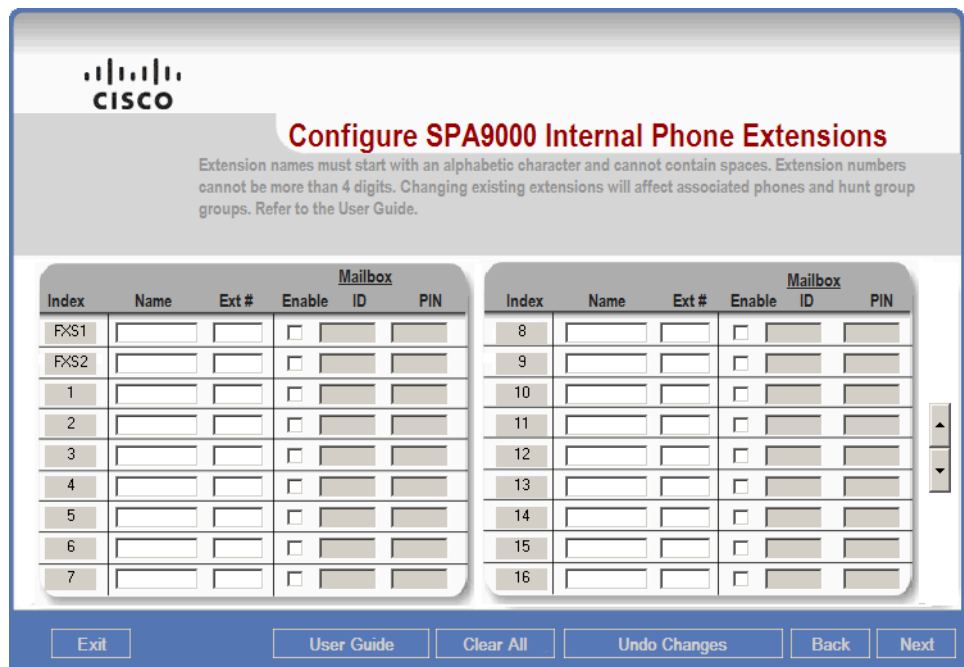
cisco

Configure SPA9000 Internal Phone Extensions

Extension names must start with an alphabetic character and cannot contain spaces. Extension numbers cannot be more than 4 digits. Changing existing extensions will affect associated phones and hunt group groups. Refer to the User Guide.

| Index | Name | Ext # | Enable | Mailbox ID | Mailbox PIN |
|---|---|---|---|---|---|
| FXS1 | | | | | |
| FXS2 | | | | | |
| 1 | | | | | |
| 2 | | | | | |
| 3 | | | | | |
| 4 | | | | | |
| 5 | | | | | |
| 6 | | | | | |
| 7 | | | | | |

| Index | Name | Ext # | Enable | Mailbox ID | Mailbox PIN |
|---|---|---|---|---|---|
| 8 | | | | | |
| 9 | | | | | |
| 10 | | | | | |
| 11 | | | | | |
| 12 | | | | | |
| 13 | | | | | |
| 14 | | | | | |
| 15 | | | | | |
| 16 | | | | | |

Exit User Guide Clear All Undo Changes Back Next